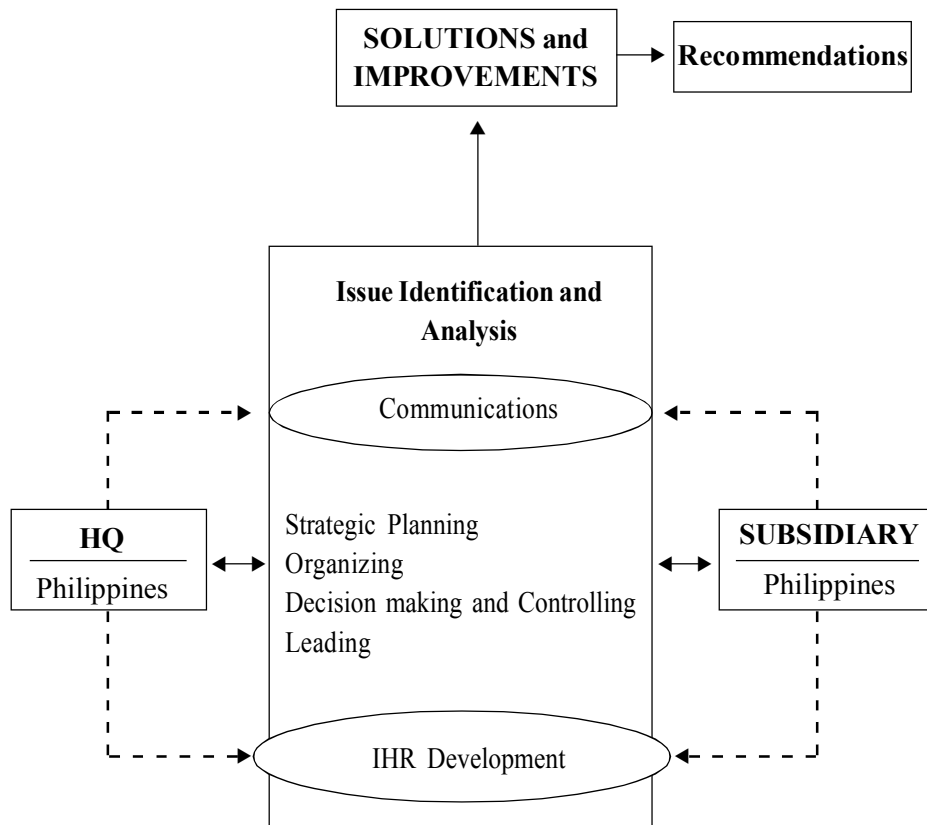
SOLUTIONS and IMPROVEMENTS

Recommendations

Issue Identification and Analysis

Communications

HQ

Philippines

Strategic Planning
Organizing
Decision making and Controlling
Leading

SUBSIDIARY

Philippines

IHR Development